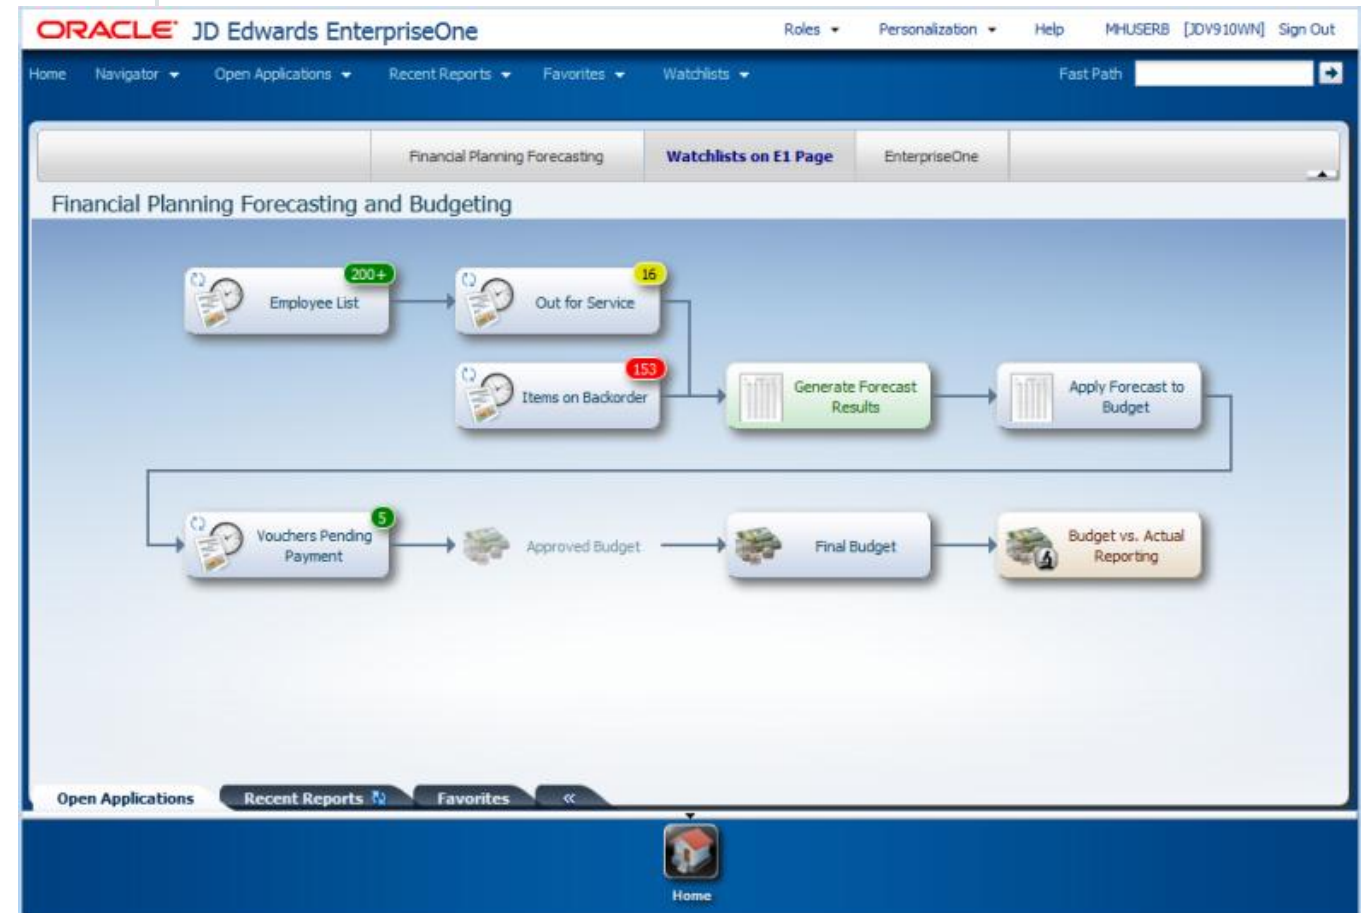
ORACLE JD Edwards EnterpriseOne

Roles Personalization Help MHUSERB [JDV910WN] Sign Out

Home Navigator Open Applications Recent Reports Favorites Watchlists Fast Path

Financial Planning Forecasting | Watchlists on E1 Page | EnterpriseOne

Financial Planning Forecasting and Budgeting

200+ Employee List

16 Out for Service

153 Items on Backorder

Generate Forecast Results

Apply Forecast to Budget

5 Vouchers Pending Payment

Approved Budget

Final Budget

Budget vs. Actual Reporting

Open Applications | Recent Reports | Favorites | «

Home